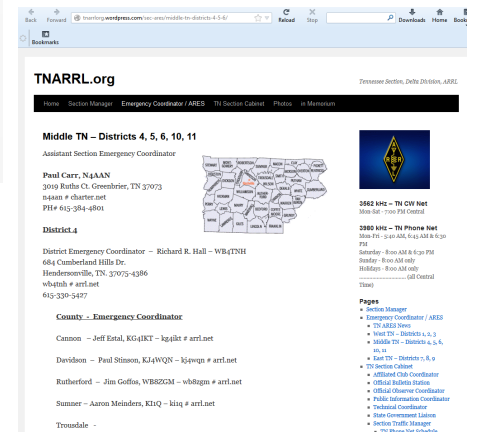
Back Forward tnarrl.org.wordpress.com/sec-ares/middle-tn-districts-4-5-6/ Reload Stop Downloads Home Bookm

Bookmarks

TNARRL.org

Tennessee Section, Delta Division, ARRL

Home Section Manager Emergency Coordinator / ARES TN Section Cabinet Photos In Memorium

Middle TN – Districts 4, 5, 6, 10, 11

Assistant Section Emergency Coordinator

Paul Carr, N4AAN
3019 Ruths Ct. Greenbrier, TN 37073
n4aan # charter.net
PH# 615-384-4801

District 4

District Emergency Coordinator – Richard R. Hall – WB4TNH
684 Cumberland Hills Dr.
Hendersonville, TN. 37075-4386
wb4tnh # arrl.net
615-330-5427

County - Emergency Coordinator

Cannon – Jeff Estal, KG4IKT – kg4ikt # arrl.net

Davidson – Paul Stinson, KJ4WQN – kj4wqn # arrl.net

Rutherford – Jim Goffos, WB8ZGM – wb8zgm # arrl.net

Sumner – Aaron Meinders, KI1Q – ki1q # arrl.net

Trousdale -

3562 kHz – TN CW Net
Mon-Sat - 7:00 PM Central

3980 kHz – TN Phone Net
Mon-Fri - 5:40 AM, 6:45 AM & 6:30 PM
Saturday - 8:00 AM & 6:30 PM
Sunday - 8:00 AM only
Holidays - 8:00 AM only
------------------- (All Central Time)

Pages
Section Manager
Emergency Coordinator / ARES
TN ARES News
West TN – Districts 1, 2, 3
Middle TN – Districts 4, 5, 6, 10, 11
East TN – Districts 7, 8, 9
TN Section Cabinet
Affiliated Club Coordinator
Official Bulletin Station
Official Observer Coordinator
Public Information Coordinator
Technical Coordinator
State Government Liaison
Section Traffic Manager